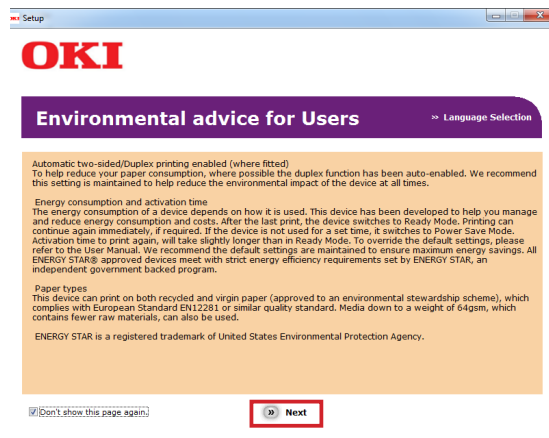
Setup

OKI

Environmental advice for Users

» Language Selection

Automatic two-sided/Duplex printing enabled (where fitted)
To help reduce your paper consumption, where possible the duplex function has been auto-enabled. We recommend this setting is maintained to help reduce the environmental impact of the device at all times.

Energy consumption and activation time
The energy consumption of a device depends on how it is used. This device has been developed to help you manage and reduce energy consumption and costs. After the last print, the device switches to Ready Mode. Printing can continue again immediately, if required. If the device is not used for a set time, it switches to Power Save Mode. Activation time to print again, will take slightly longer than in Ready Mode. To override the default settings, please refer to the User Manual. We recommend the default settings are maintained to ensure maximum energy savings. All ENERGY STAR® approved devices meet with strict energy efficiency requirements set by ENERGY STAR, an independent government backed program.

Paper types
This device can print on both recycled and virgin paper (approved to an environmental stewardship scheme), which complies with European Standard EN12281 or similar quality standard. Media down to a weight of 64gsm, which contains fewer raw materials, can also be used.

ENERGY STAR is a registered trademark of United States Environmental Protection Agency.

Don't show this page again.

» Next